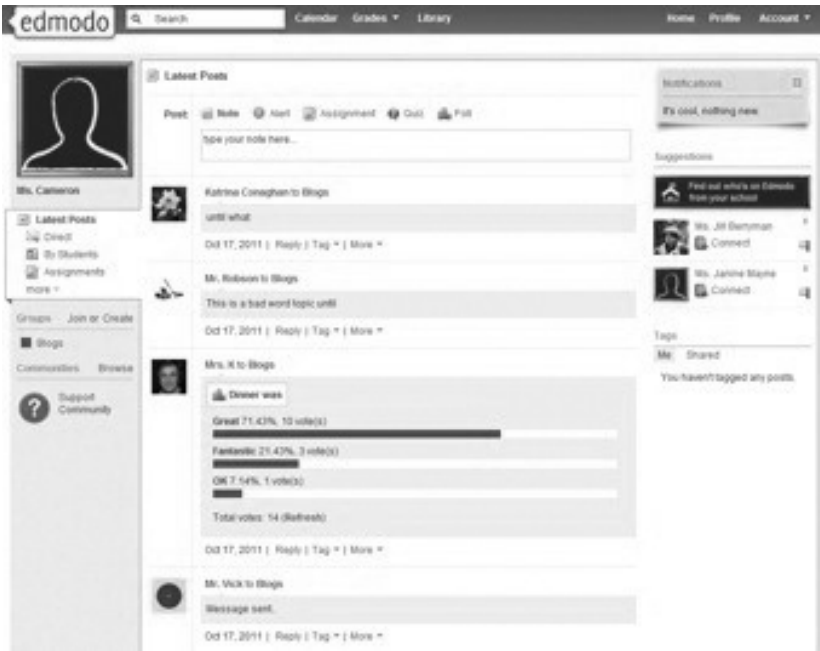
edmodo Search Calendar Grades ▾ Library Home Profile Account ▾

Ms. Cameron

Latest Posts
Direct
By Students
Assignments
more ▾

Groups Join or Create
Blogs

Communities Browse

Support Community

Latest Posts

Post: Note Alert Assignment Quiz Poll

type your note here...

Katrina Coneghan to Blogs
until what

Oct 17, 2011 | Reply | Tag ▾ | More ▾

Mr. Robson to Blogs
This is a bad word topic until

Oct 17, 2011 | Reply | Tag ▾ | More ▾

Mrs. K to Blogs
Dinner was

Great 71.43%, 10 vote(s)

Fantastic 21.43%, 3 vote(s)

OK 7.14%, 1 vote(s)

Total votes: 14 (Refresh)

Oct 17, 2011 | Reply | Tag ▾ | More ▾

Mr. Vick to Blogs
Message sent.

Oct 17, 2011 | Reply | Tag ▾ | More ▾

Notifications
It's cool, nothing new.

Suggestions

Find out who's on Edmodo from your school

Ms. Jill Berryman
Connect

Ms. Janine Mayne
Connect

Tags
Me Shared
You haven't tagged any posts.